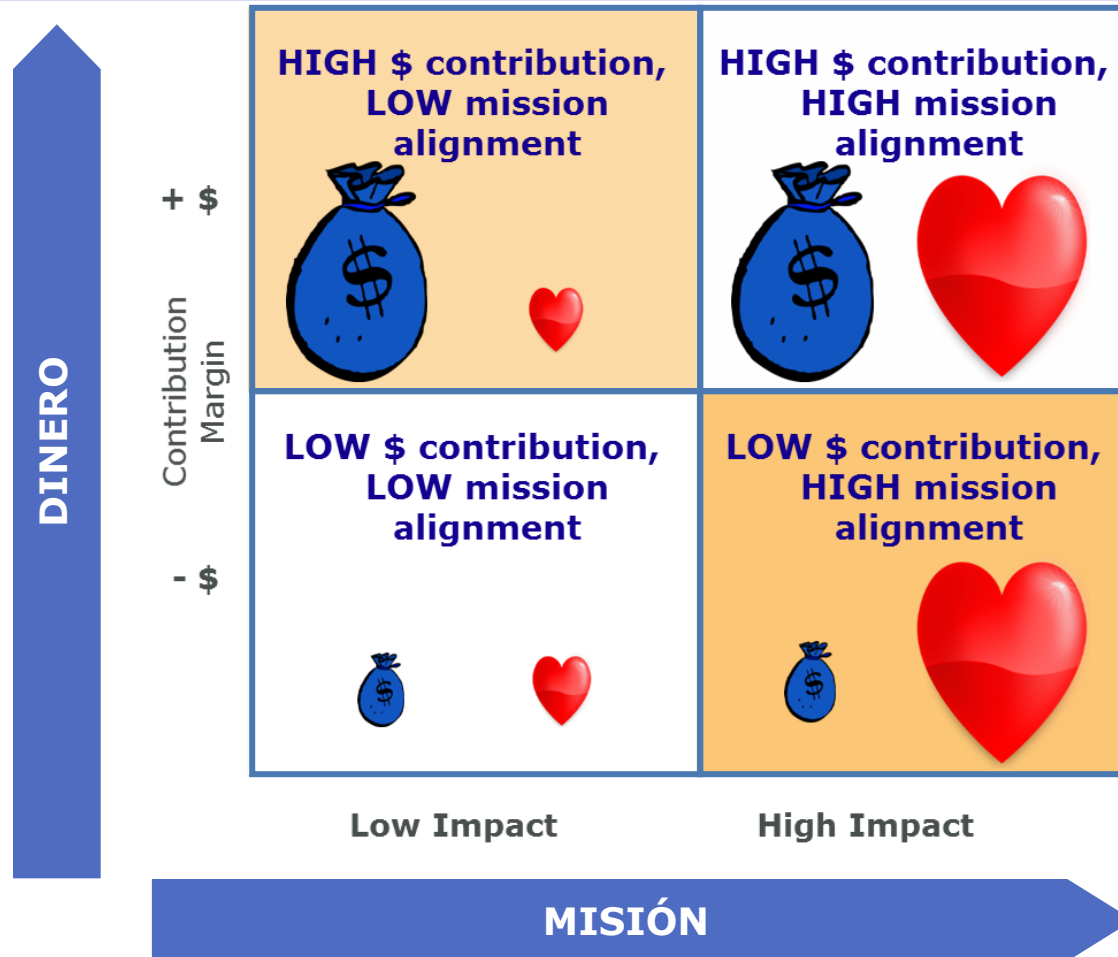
DINERO

Contribution Margin

+ $

- $

HIGH $ contribution, LOW mission alignment

HIGH $ contribution, HIGH mission alignment

LOW $ contribution, LOW mission alignment

LOW $ contribution, HIGH mission alignment

Low Impact

High Impact

MISIÓN